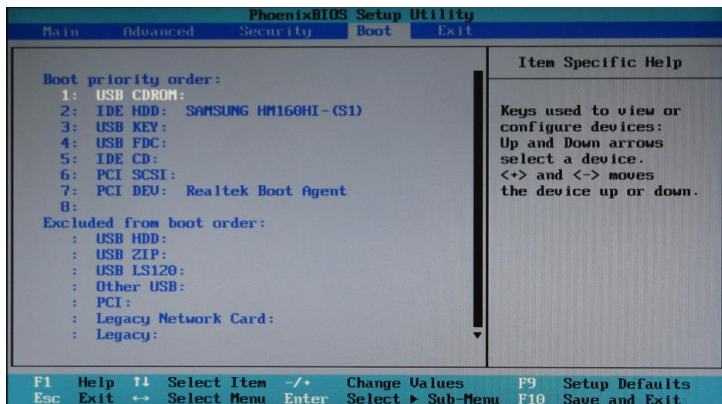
PhoenixBIOS Setup Utility

Main Advanced Security Boot Exit

Boot priority order:
1: USB CDROM:
2: IDE HDD: SAMSUNG HM160HI-(S1)
3: USB KEY:
4: USB FDC:
5: IDE CD:
6: PCI SCSI:
7: PCI DEV: Realtek Boot Agent
8:
Excluded from boot order:
: USB HDD:
: USB ZIP:
: USB LS120:
: Other USB:
: PCI:
: Legacy Network Card:
: Legacy:

Item Specific Help

Keys used to view or configure devices: Up and Down arrows select a device. <+> and <-> moves the device up or down.

F1 Help ↑↓ Select Item -/+ Change Values F9 Setup Defaults
Esc Exit ↔ Select Menu Enter Select ▸ Sub-Menu F10 Save and Exit